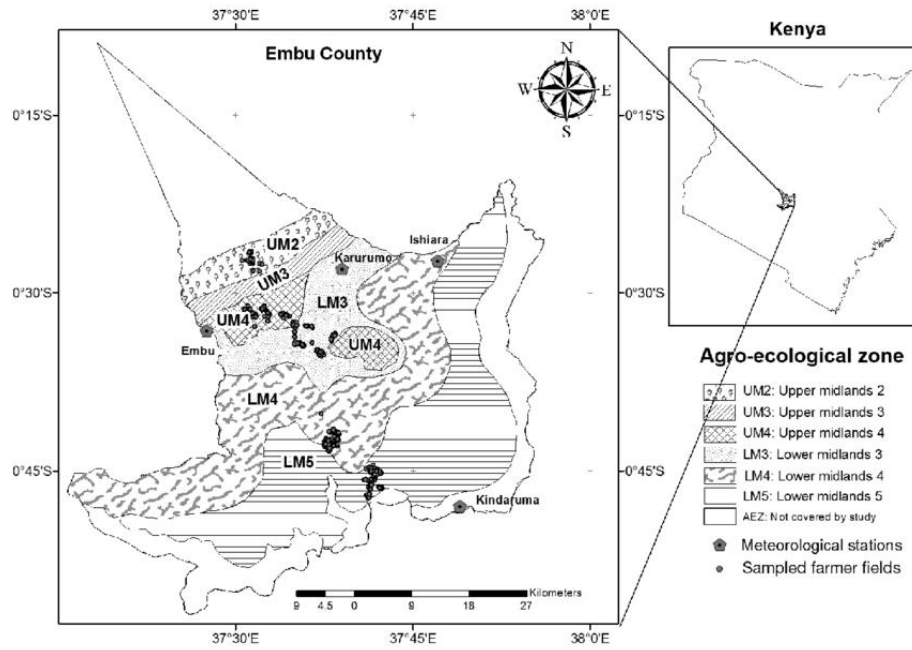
37°30'E
37°45'E
38°0'E

Embu County

N
W
E
S

0°15'S
0°15'S

UM2
UM3
UM4
LM3
UM4
LM4
LM5

Ishiara
Karurumo
Embu
Kindaruma

0°30'S
0°30'S
0°45'S
0°45'S

Kilometers
9 4.5 0 9 18 27

37°30'E
37°45'E
38°0'E

Kenya

Agro-ecological zone
UM2: Upper midlands 2
UM3: Upper midlands 3
UM4: Upper midlands 4
LM3: Lower midlands 3
LM4: Lower midlands 4
LM5: Lower midlands 5
AEZ: Not covered by study
Meteorological stations
Sampled farmer fields